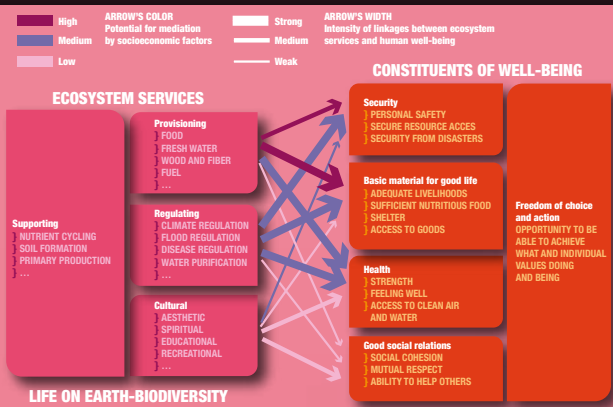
High
Medium
Low
ARROW'S COLOR
Potential for mediation by socioeconomic factors

Strong
Medium
Weak
ARROW'S WIDTH
Intensity of linkages between ecosystem services and human well-being

CONSTITUENTS OF WELL-BEING

ECOSYSTEM SERVICES

Supporting
NUTRIENT CYCLING
SOIL FORMATION
PRIMARY PRODUCTION
...

Provisioning
FOOD
FRESH WATER
WOOD AND FIBER
FUEL
...

Regulating
CLIMATE REGULATION
FLOOD REGULATION
DISEASE REGULATION
WATER PURIFICATION
...

Cultural
AESTHETIC
SPIRITUAL
EDUCATIONAL
RECREATIONAL
...

Security
PERSONAL SAFETY
SECURE RESOURCE ACCES
SECURITY FROM DISASTERS

Basic material for good life
ADEQUATE LIVELIHOODS
SUFFICIENT NUTRITIOUS FOOD
SHELTER
ACCESS TO GOODS

Health
STRENGTH
FEELING WELL
ACCESS TO CLEAN AIR AND WATER

Good social relations
SOCIAL COHESION
MUTUAL RESPECT
ABILITY TO HELP OTHERS

Freedom of choice and action
OPPORTUNITY TO BE ABLE TO ACHIEVE WHAT AND INDIVIDUAL VALUES DOING AND BEING

LIFE ON EARTH-BIODIVERSITY